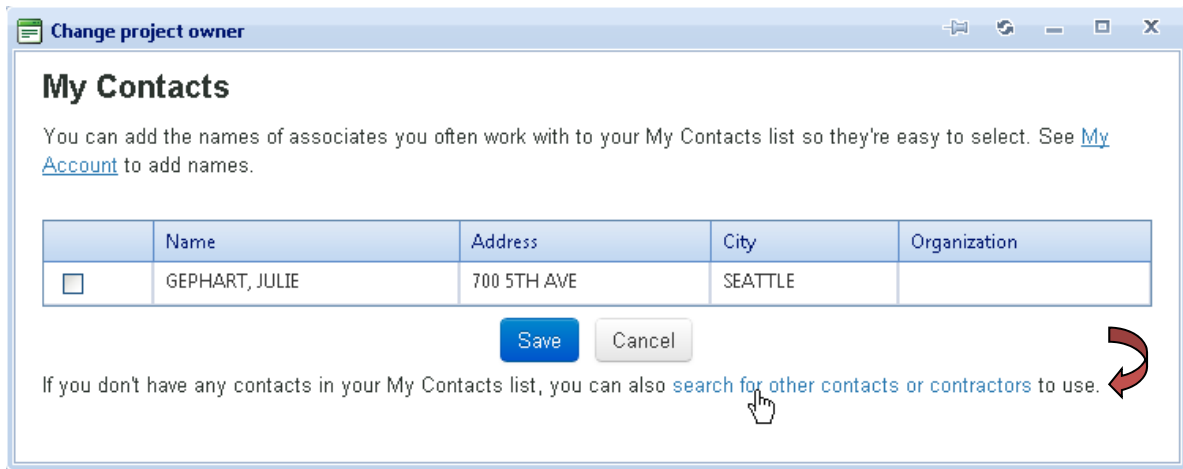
Change project owner

My Contacts

You can add the names of associates you often work with to your My Contacts list so they're easy to select. See My Account to add names.

| | Name | Address | City | Organization |
|---|---|---|---|---|
| ☐ | GEPHART, JULIE | 700 5TH AVE | SEATTLE | |

Save Cancel

If you don't have any contacts in your My Contacts list, you can also search for other contacts or contractors to use.